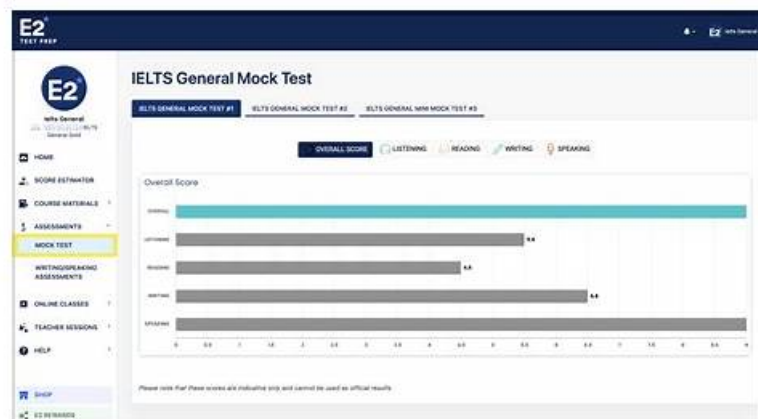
E2 TEST PREP

E2 Ielts General

E2

Ielts General
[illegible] IELTS General Gold

HOME

SCORE ESTIMATOR

COURSE MATERIALS

ASSESSMENTS

MOCK TEST

WRITING/SPEAKING ASSESSMENTS

ONLINE CLASSES

TEACHER SESSIONS

HELP

SHOP

E2 REWARDS

IELTS General Mock Test

IELTS GENERAL MOCK TEST #1 | IELTS GENERAL MOCK TEST #2 | IELTS GENERAL MINI MOCK TEST #3

OVERALL SCORE | LISTENING | READING | WRITING | SPEAKING

Overall Score

OVERALL

LISTENING 6.5

READING 4.5

WRITING 6.5

SPEAKING

0 0.5 1 1.5 2 2.5 3 3.5 4 4.5 5 5.5 6 6.5 7 7.5 8 8.5 9

Please note that these scores are indicative only and cannot be used as official results.